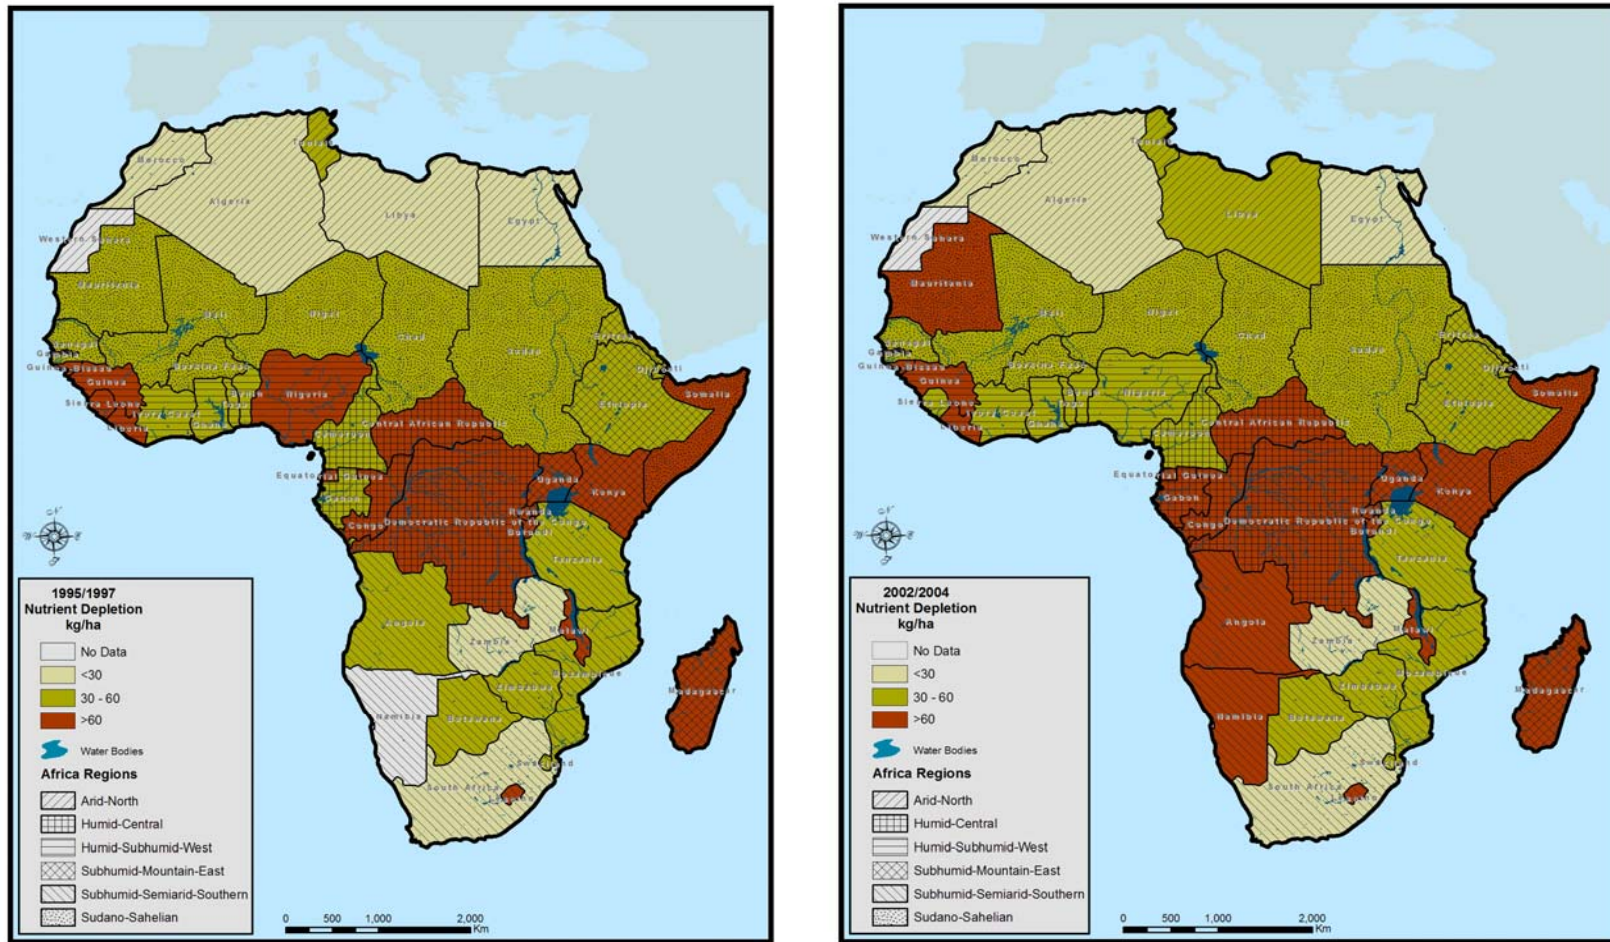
Morocco
Algeria
Tunisia
Libya
Egypt
Western Sahara
Mauritania
Mali
Niger
Chad
Sudan
Eritrea
Djibouti
Senegal
Gambia
Guinea-Bissau
Guinea
Burkina Faso
Sierra Leone
Liberia
Ivory Coast
Ghana
Benin
Nigeria
Ethiopia
Somalia
Cameroon
Central African Republic
Equatorial Guinea
Gabon
Congo
Democratic Republic of the Congo
Uganda
Kenya
Rwanda
Burundi
Tanzania
Angola
Zambia
Malawi
Mozambique
Zimbabwe
Namibia
Botswana
Madagascar
Swaziland
South Africa
Lesotho

1995/1997
Nutrient Depletion
kg/ha
No Data
<30
30 - 60
>60
Water Bodies
Africa Regions
Arid-North
Humid-Central
Humid-Subhumid-West
Subhumid-Mountain-East
Subhumid-Semiarid-Southern
Sudano-Sahelian

0 500 1,000 2,000 Km

Morocco
Algeria
Tunisia
Libya
Egypt
Western Sahara
Mauritania
Mali
Niger
Chad
Sudan
Eritrea
Djibouti
Senegal
Gambia
Guinea-Bissau
Guinea
Burkina Faso
Sierra Leone
Liberia
Ivory Coast
Ghana
Benin
Nigeria
Ethiopia
Somalia
Cameroon
Central African Republic
Equatorial Guinea
Gabon
Congo
Democratic Republic of the Congo
Uganda
Kenya
Rwanda
Burundi
Tanzania
Angola
Zambia
Malawi
Mozambique
Zimbabwe
Namibia
Botswana
Madagascar
Swaziland
South Africa
Lesotho

2002/2004
Nutrient Depletion
kg/ha
No Data
<30
30 - 60
>60
Water Bodies
Africa Regions
Arid-North
Humid-Central
Humid-Subhumid-West
Subhumid-Mountain-East
Subhumid-Semiarid-Southern
Sudano-Sahelian

0 500 1,000 2,000 Km